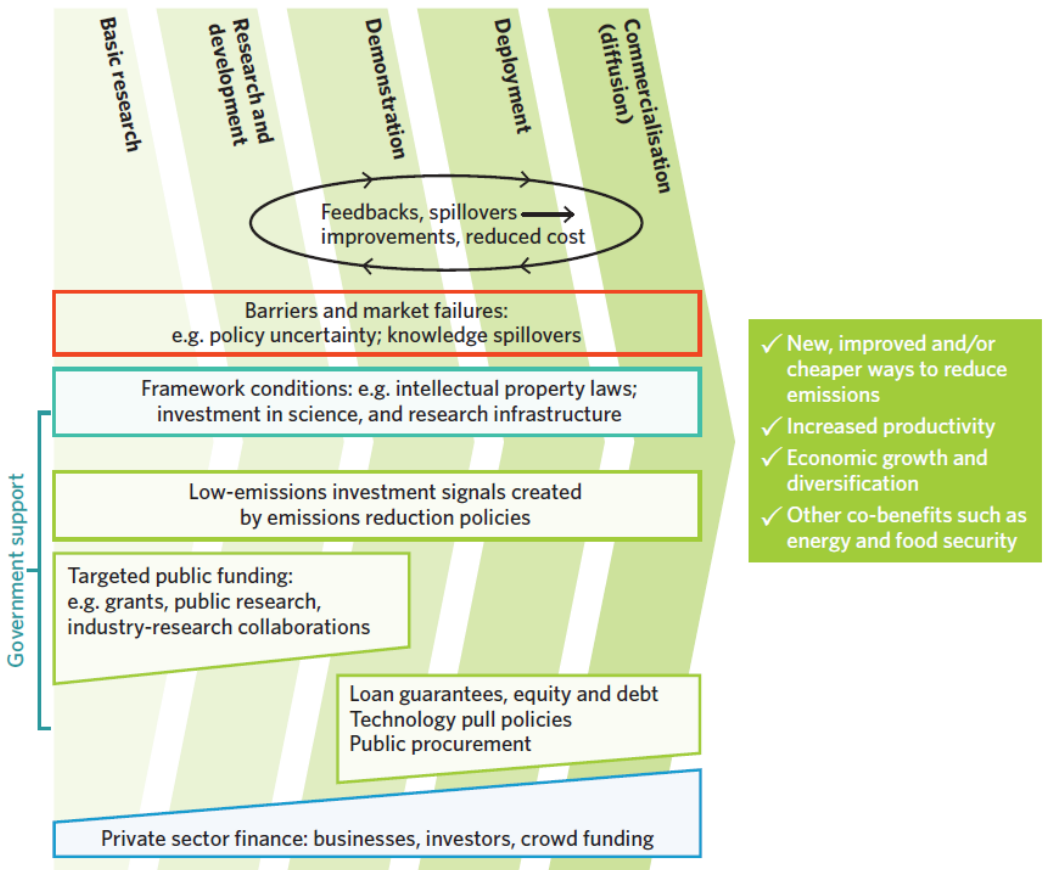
Basic research

Research and development

Demonstration

Deployment

Commercialisation (diffusion)

Feedbacks, spillovers improvements, reduced cost

Barriers and market failures: e.g. policy uncertainty; knowledge spillovers

Framework conditions: e.g. intellectual property laws; investment in science, and research infrastructure

Government support

Low-emissions investment signals created by emissions reduction policies

Targeted public funding: e.g. grants, public research, industry-research collaborations

Loan guarantees, equity and debt
Technology pull policies
Public procurement

Private sector finance: businesses, investors, crowd funding

✓ New, improved and/or cheaper ways to reduce emissions
✓ Increased productivity
✓ Economic growth and diversification
✓ Other co-benefits such as energy and food security